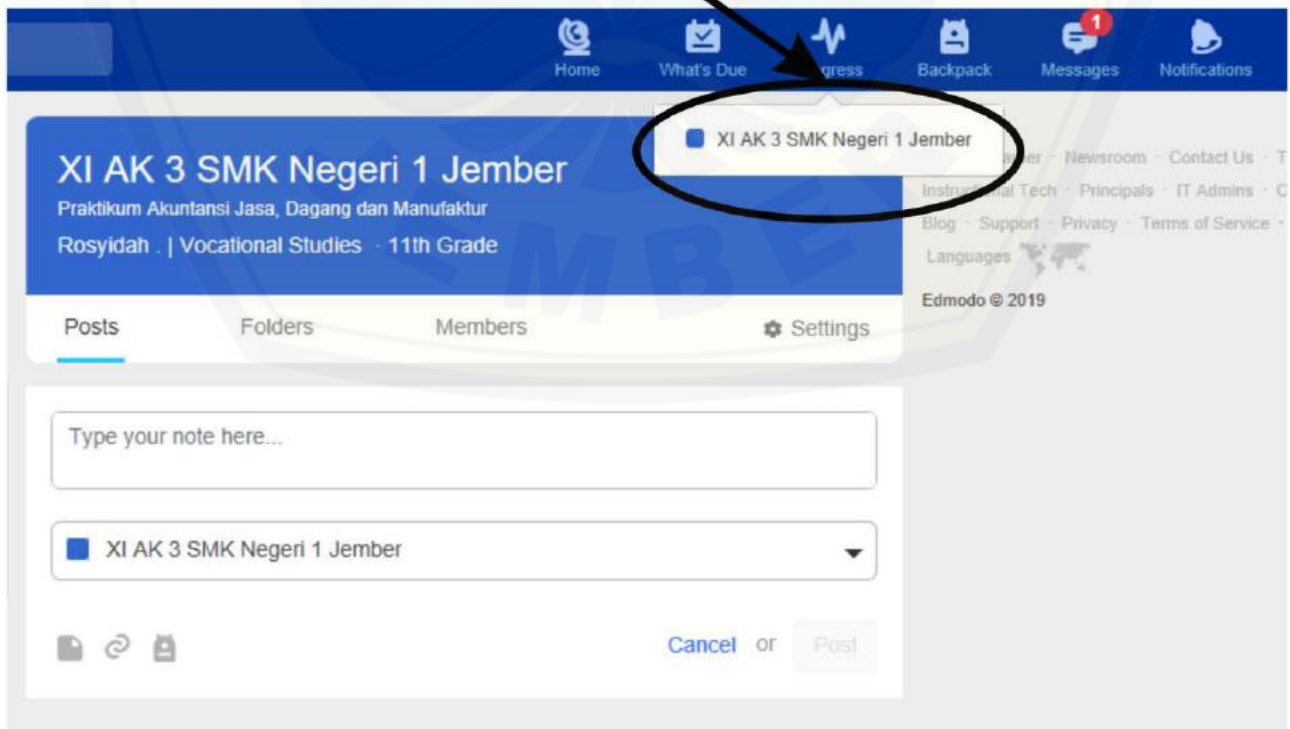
Home What's Due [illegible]gress Backpack 1 Messages Notifications

XI AK 3 SMK Negeri 1 Jember

XI AK 3 SMK Negeri 1 Jember
Praktikum Akuntansi Jasa, Dagang dan Manufaktur
Rosyidah . | Vocational Studies · 11th Grade

Posts Folders Members Settings

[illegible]er · Newsroom · Contact Us · T
Instru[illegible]al Tech · Principals · IT Admins · C
Blog · Support · Privacy · Terms of Service ·
Languages

Edmodo © 2019

Type your note here...

XI AK 3 SMK Negeri 1 Jember

Cancel or Post